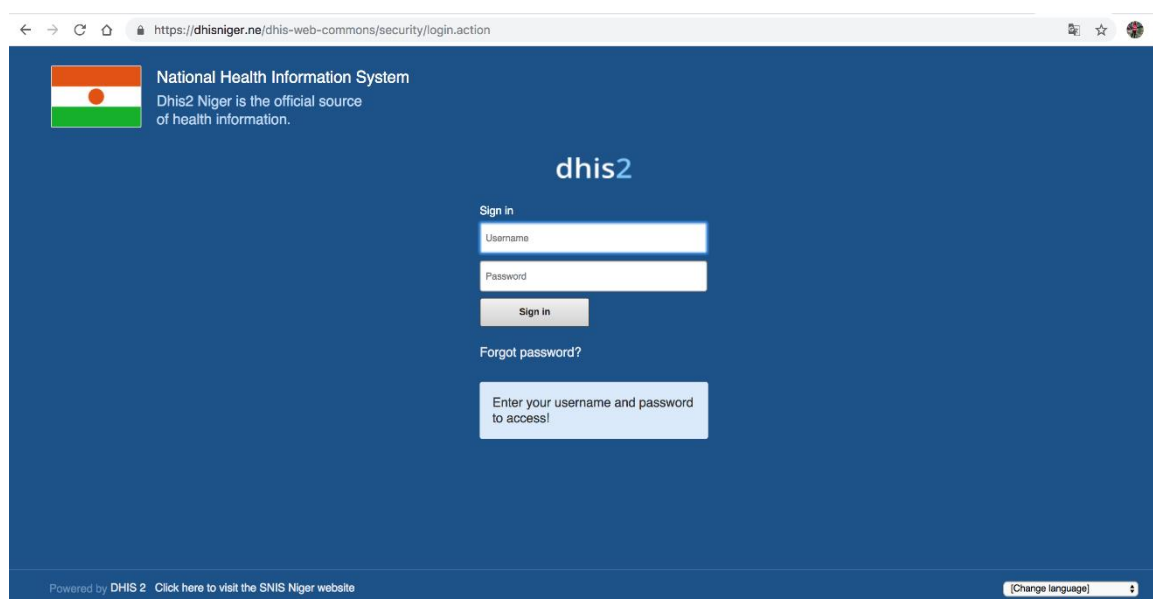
https://dhisniger.ne/dhis-web-commons/security/login.action

National Health Information System
Dhis2 Niger is the official source of health information.

dhis2

Sign in

Username

Password

Sign in

Forgot password?

Enter your username and password to access!

Powered by DHIS 2 Click here to visit the SNIS Niger website

[Change language]